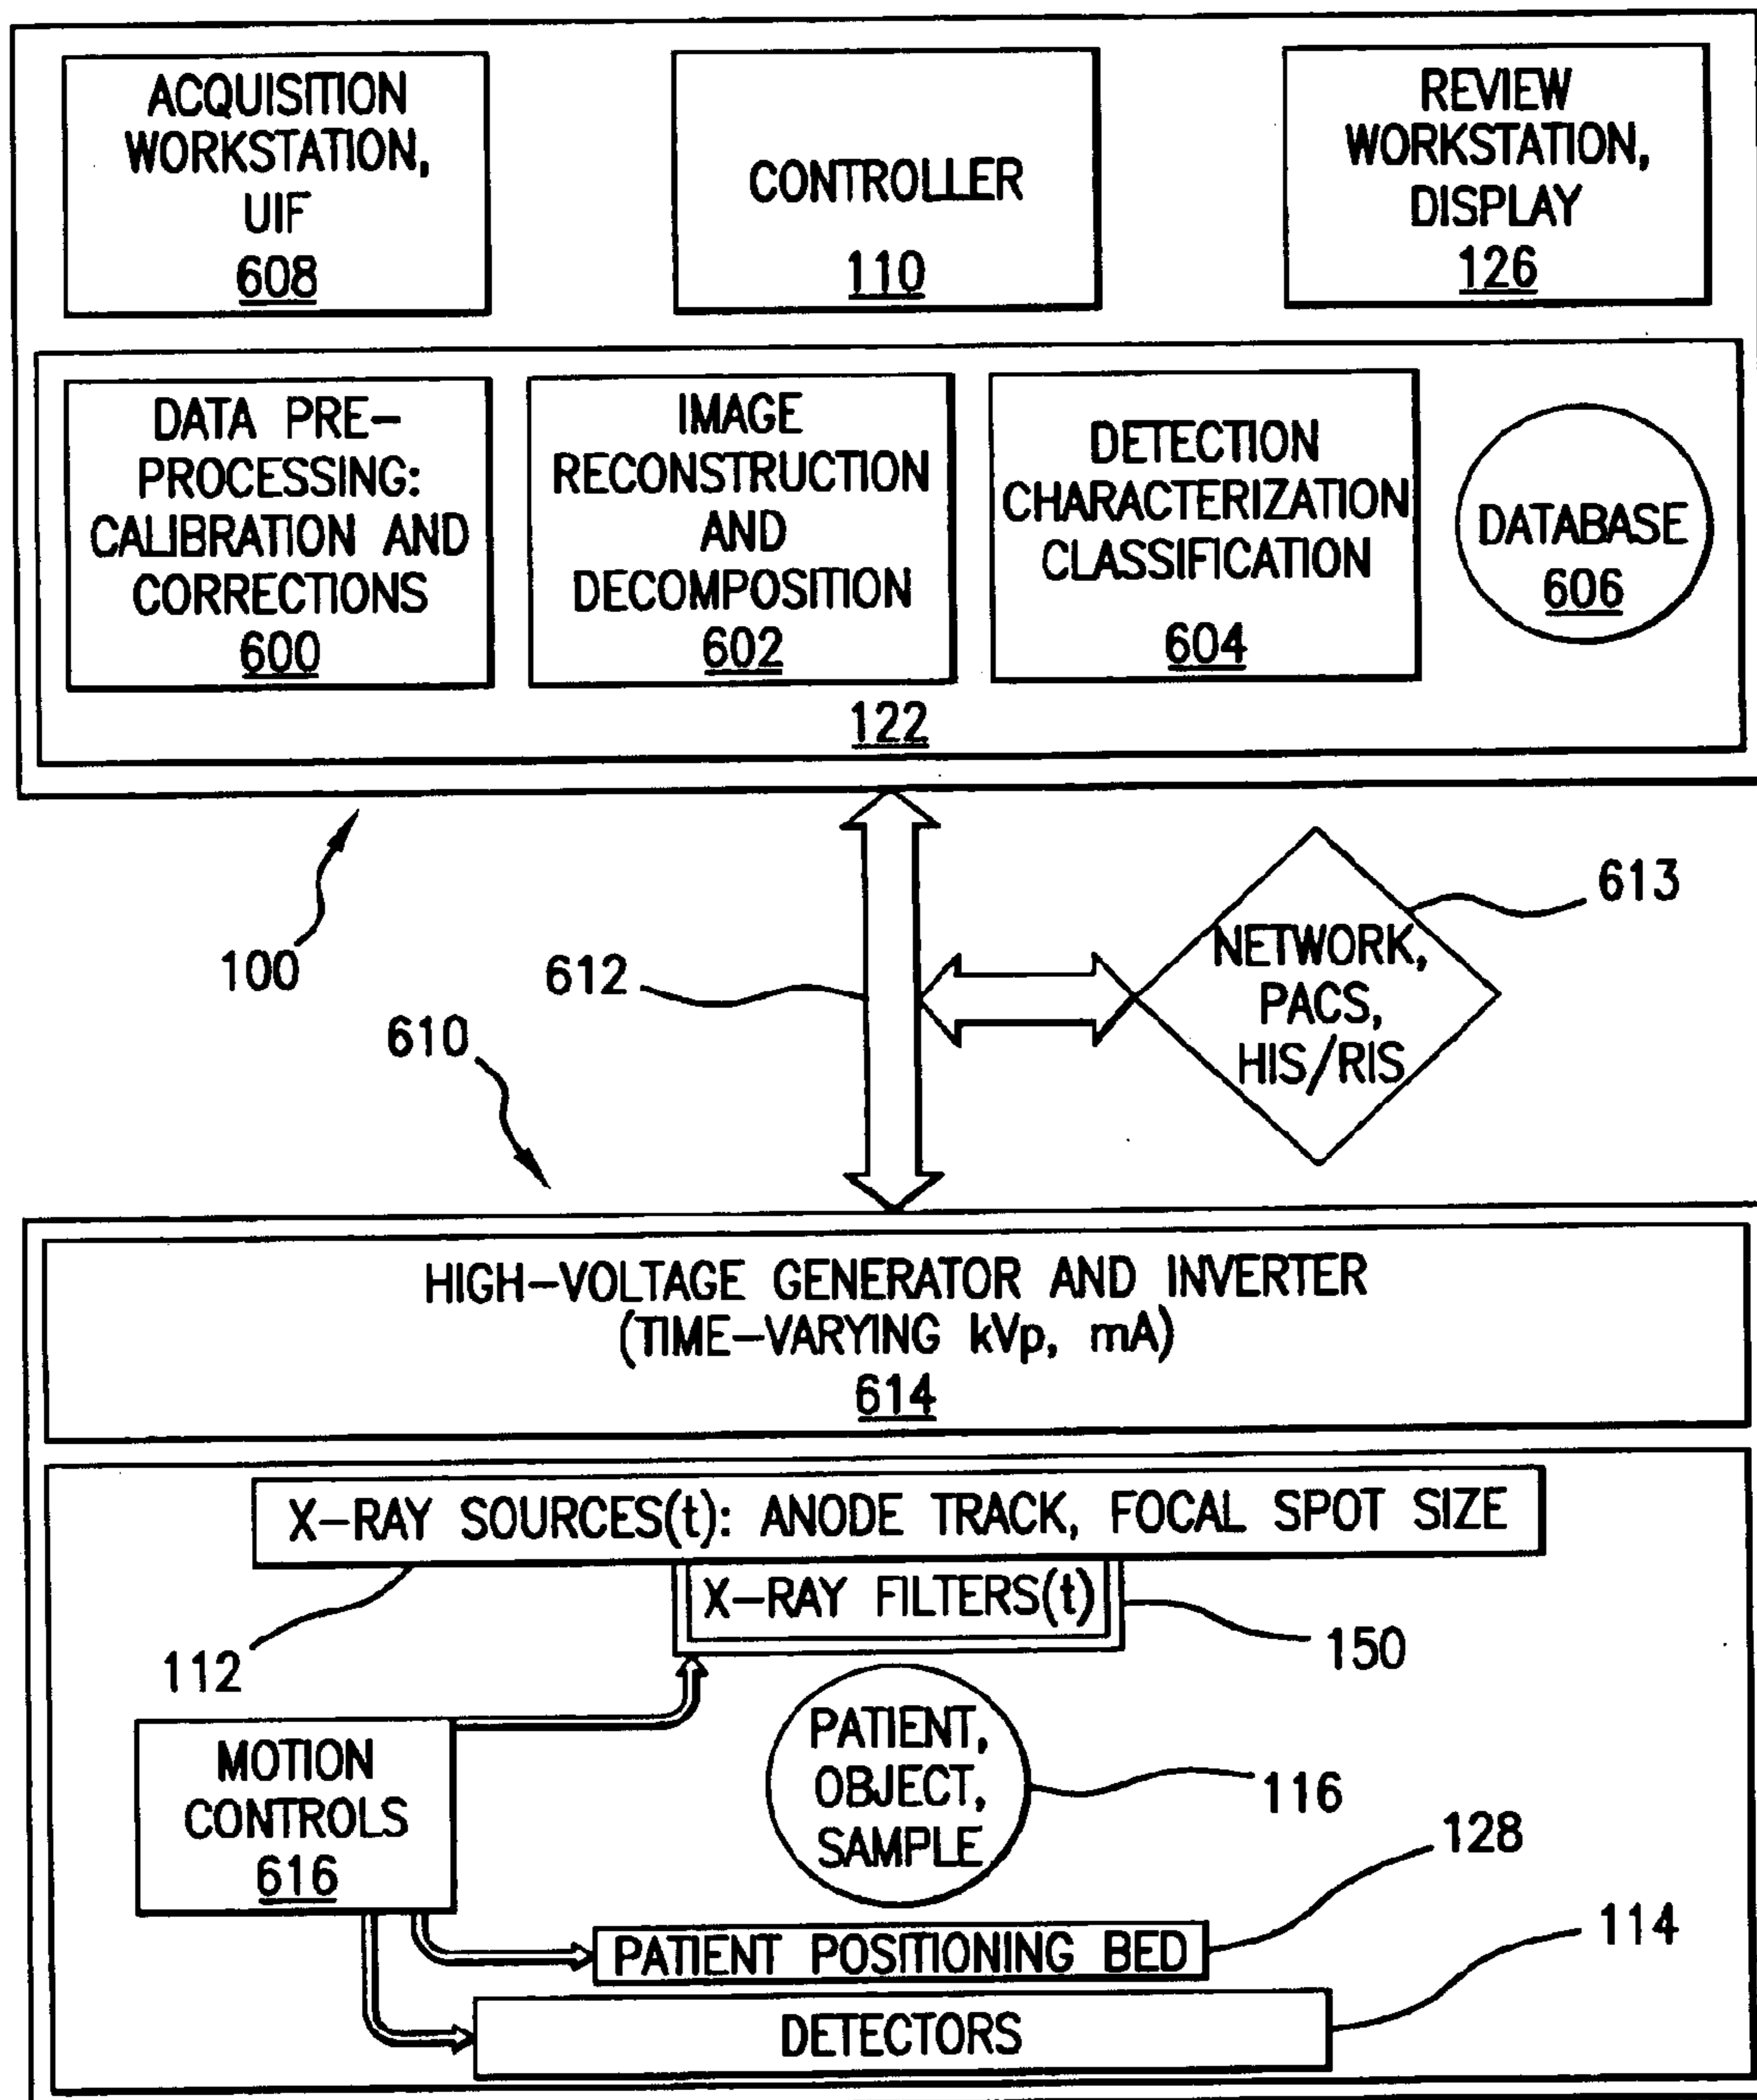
ACQUISITION WORKSTATION, UIF
608

CONTROLLER
110

REVIEW WORKSTATION, DISPLAY
126

DATA PRE-PROCESSING: CALIBRATION AND CORRECTIONS
600

IMAGE RECONSTRUCTION AND DECOMPOSITION
602

DETECTION CHARACTERIZATION CLASSIFICATION
604

DATABASE
606

122

100

612

613

NETWORK, PACS, HIS/RIS

610

HIGH–VOLTAGE GENERATOR AND INVERTER (TIME–VARYING kVp, mA)
614

X–RAY SOURCES(t): ANODE TRACK, FOCAL SPOT SIZE

X–RAY FILTERS(t)

112

150

MOTION CONTROLS
616

PATIENT, OBJECT, SAMPLE

116

128

PATIENT POSITIONING BED

114

DETECTORS